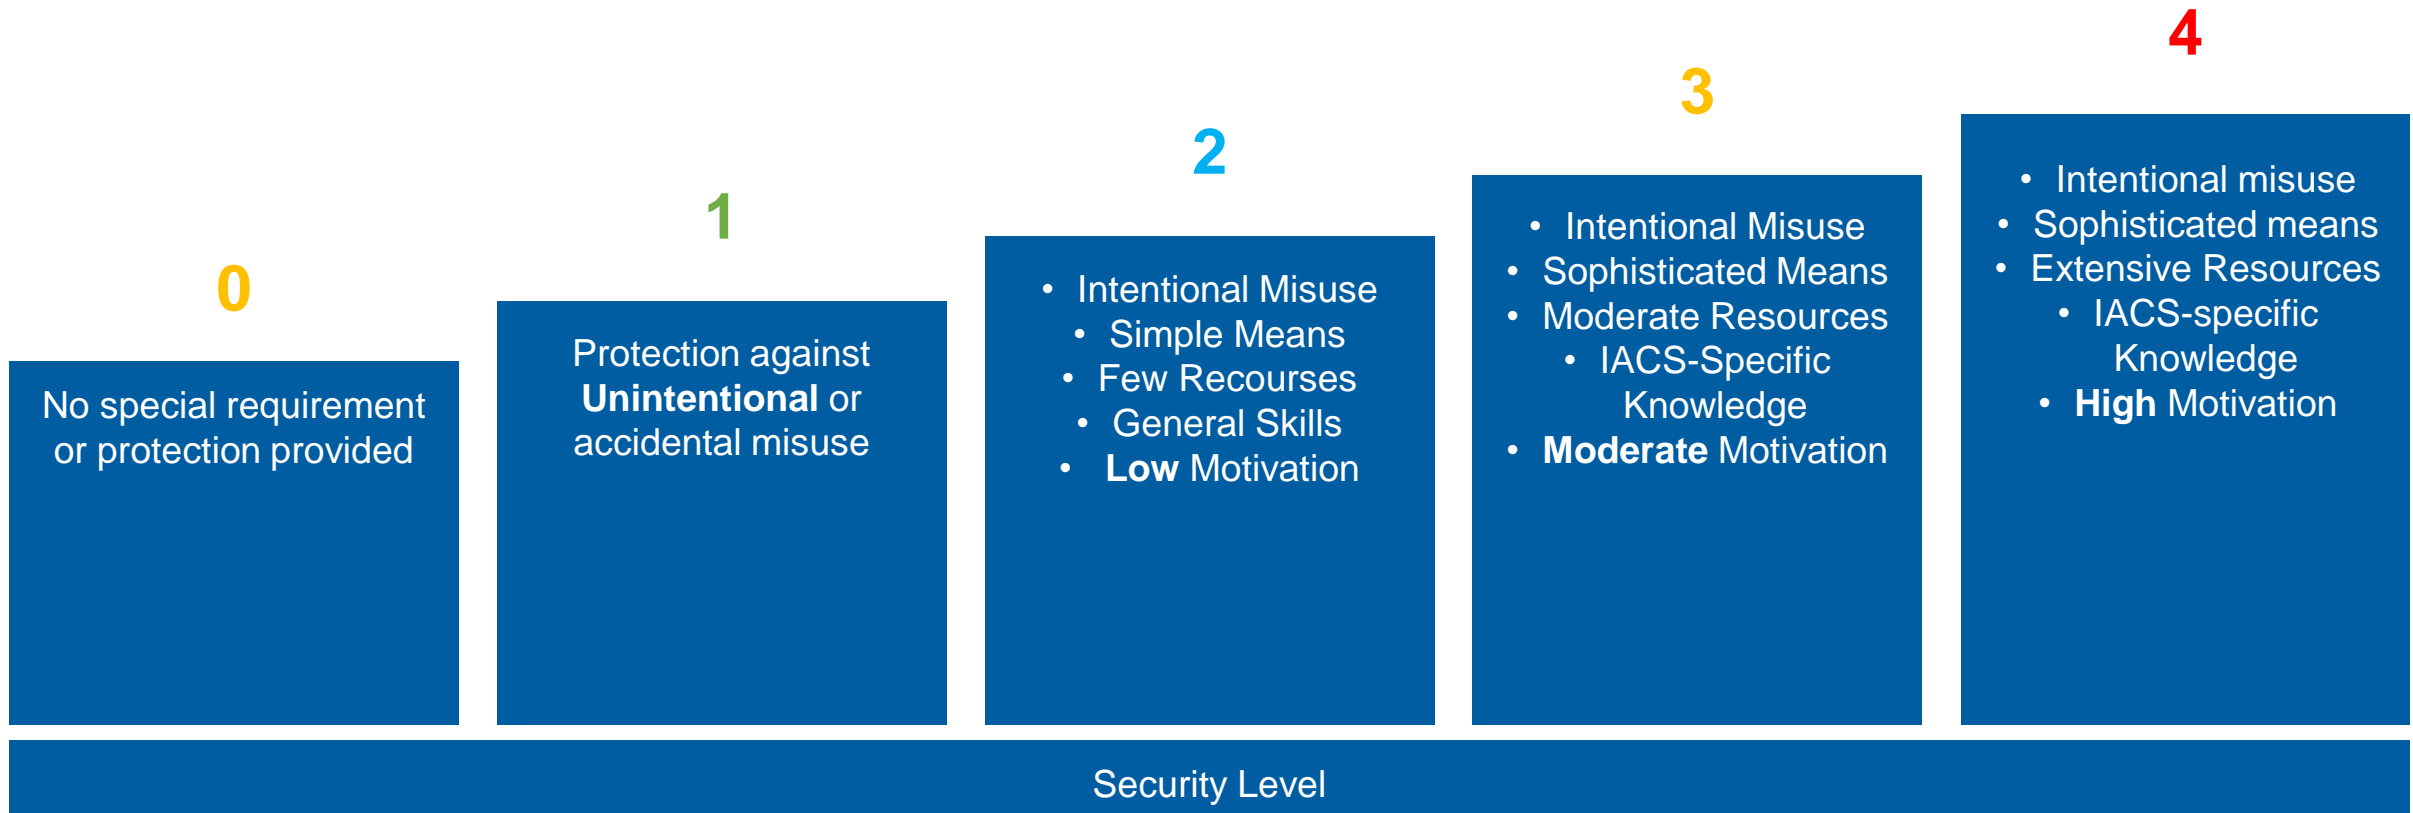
0

No special requirement or protection provided

1

Protection against **Unintentional** or accidental misuse

2

- Intentional Misuse
- Simple Means
- Few Recourses
- General Skills
- **Low** Motivation

3

- Intentional Misuse
- Sophisticated Means
- Moderate Resources
- IACS-Specific Knowledge
- **Moderate** Motivation

4

- Intentional misuse
- Sophisticated means
- Extensive Resources
- IACS-specific Knowledge
- **High** Motivation

Security Level